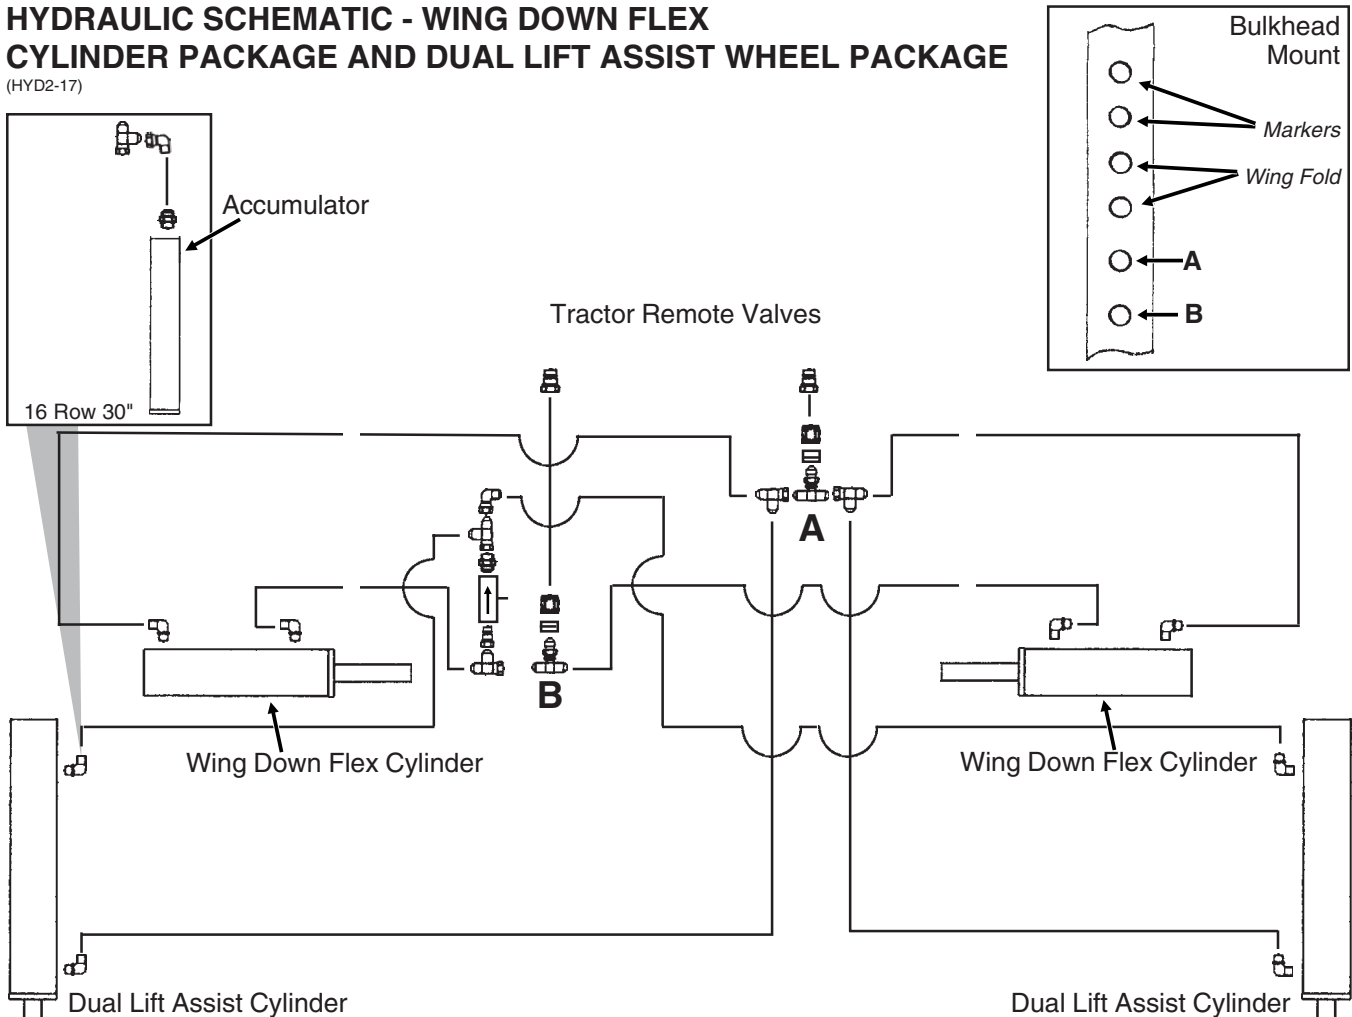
HYDRAULIC SCHEMATIC - WING DOWN FLEX CYLINDER PACKAGE AND DUAL LIFT ASSIST WHEEL PACKAGE
(HYD2-17)

Bulkhead Mount
Markers
Wing Fold
A
B

Accumulator
16 Row 30"

Tractor Remote Valves

A
B

Wing Down Flex Cylinder
Wing Down Flex Cylinder

Dual Lift Assist Cylinder
Dual Lift Assist Cylinder